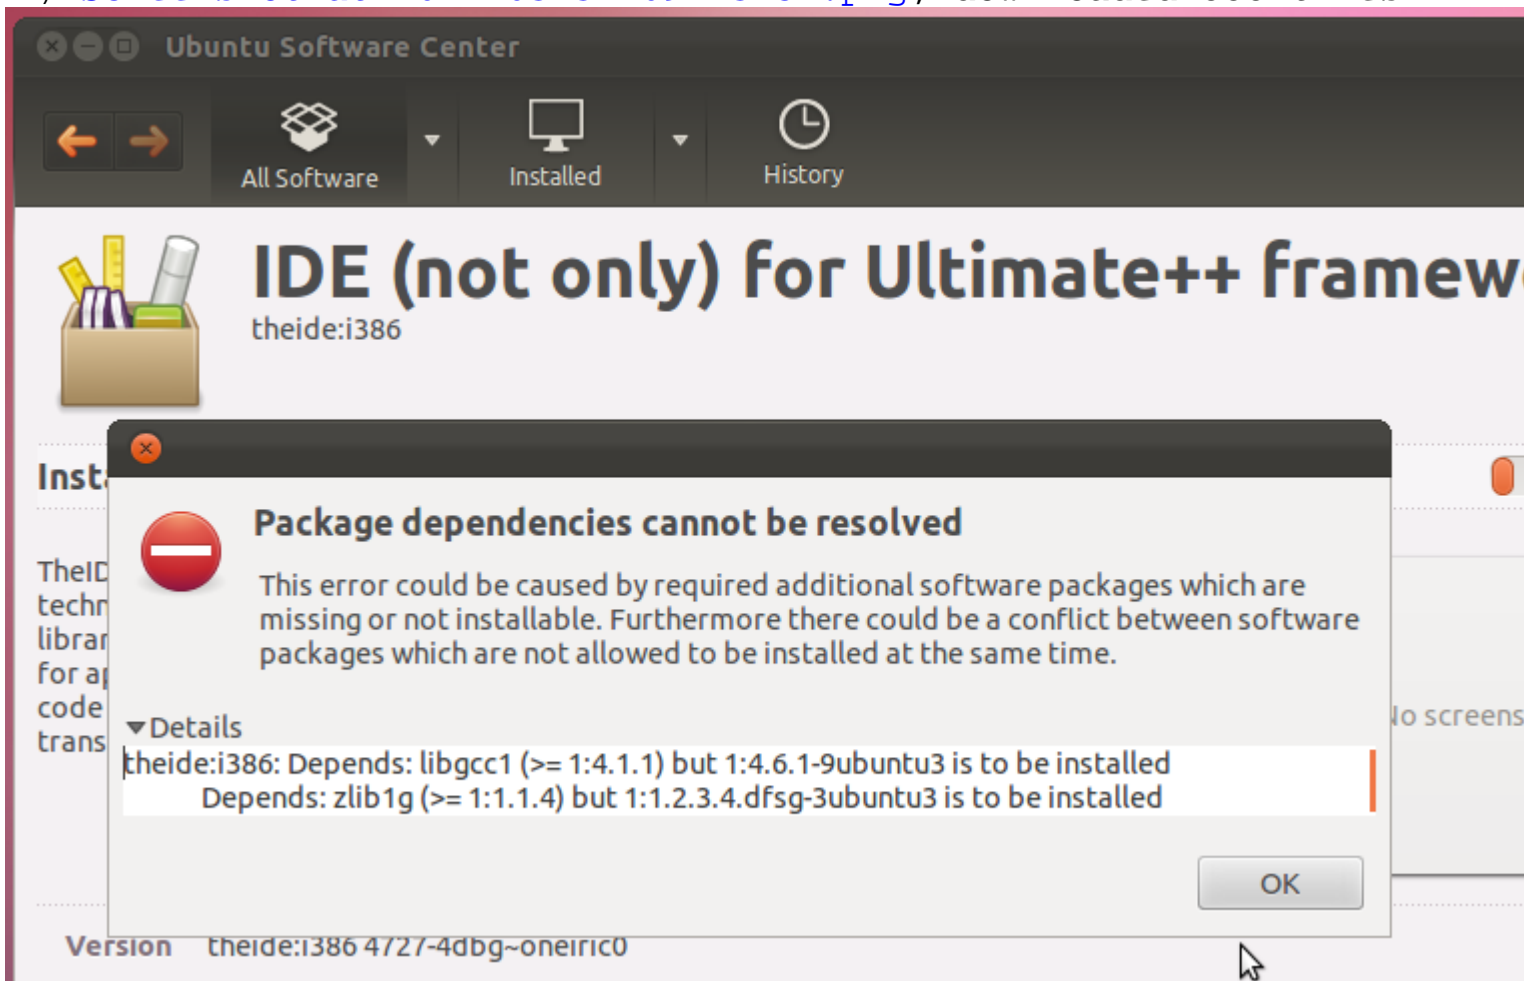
Ubuntu Software Center

All Software

Installed

History

IDE (not only) for Ultimate++ framew

theide:i386

Inst

TheID
techr
librar
for ap
code
trans

Package dependencies cannot be resolved

This error could be caused by required additional software packages which are missing or not installable. Furthermore there could be a conflict between software packages which are not allowed to be installed at the same time.

Details

theide:i386: Depends: libgcc1 (>= 1:4.1.1) but 1:4.6.1-9ubuntu3 is to be installed
Depends: zlib1g (>= 1:1.1.4) but 1:1.2.3.4.dfsg-3ubuntu3 is to be installed

OK

lo screens

Version theide:i386 4727-4dbg~oneiric0